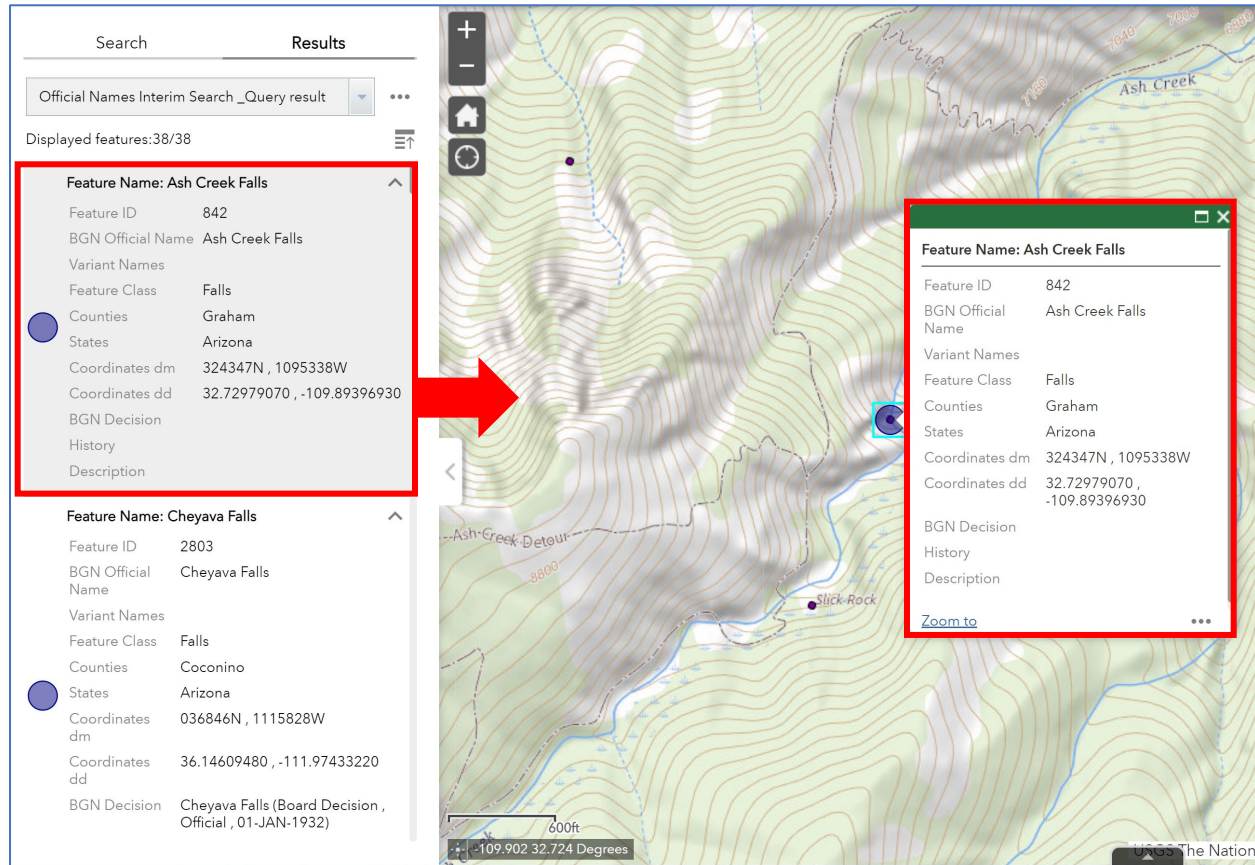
Search
Results

Official Names Interim Search _Query result

Displayed features:38/38

Feature Name: Ash Creek Falls

| | |
|---|---|
| Feature ID | 842 |
| BGN Official Name | Ash Creek Falls |
| Variant Names | |
| Feature Class | Falls |
| Counties | Graham |
| States | Arizona |
| Coordinates dm | 324347N , 1095338W |
| Coordinates dd | 32.72979070 , -109.89396930 |
| BGN Decision | |
| History | |
| Description | |

Feature Name: Cheyava Falls

| | |
|---|---|
| Feature ID | 2803 |
| BGN Official Name | Cheyava Falls |
| Variant Names | |
| Feature Class | Falls |
| Counties | Coconino |
| States | Arizona |
| Coordinates dm | 036846N , 1115828W |
| Coordinates dd | 36.14609480 , -111.97433220 |
| BGN Decision | Cheyava Falls (Board Decision , Official , 01-JAN-1932) |

+
−

7040
7000
6880
7160
Ash Creek
Ash Creek Detour
8800
Slick Rock

Feature Name: Ash Creek Falls

| | |
|---|---|
| Feature ID | 842 |
| BGN Official Name | Ash Creek Falls |
| Variant Names | |
| Feature Class | Falls |
| Counties | Graham |
| States | Arizona |
| Coordinates dm | 324347N , 1095338W |
| Coordinates dd | 32.72979070 , -109.89396930 |
| BGN Decision | |
| History | |
| Description | |

Zoom to
•••

600ft
-109.902 32.724 Degrees
USGS The Nation